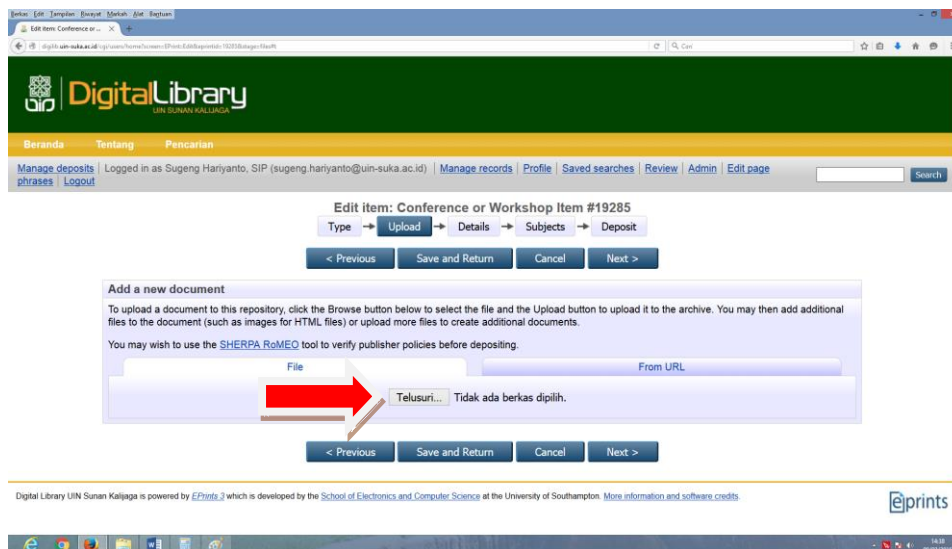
Berkas Edit Tampilan Riwayat Markah Alat Bantuan

Edit item: Conference or ...

digilib.uin-suka.ac.id/cgi/users/home?screen=EPrint::Edit&eprintid=19285&stage=files#t

Cari

DigitalLibrary
UIN SUNAN KALIJAGA

Beranda Tentang Pencarian

Manage deposits | Logged in as Sugeng Hariyanto, SIP (sugeng.hariyanto@uin-suka.ac.id) | Manage records | Profile | Saved searches | Review | Admin | Edit page phrases | Logout

Search

Edit item: Conference or Workshop Item #19285

Type → Upload → Details → Subjects → Deposit

< Previous | Save and Return | Cancel | Next >

Add a new document

To upload a document to this repository, click the Browse button below to select the file and the Upload button to upload it to the archive. You may then add additional files to the document (such as images for HTML files) or upload more files to create additional documents.

You may wish to use the SHERPA RoMEO tool to verify publisher policies before depositing.

File | From URL

Telusuri... Tidak ada berkas dipilih.

< Previous | Save and Return | Cancel | Next >

Digital Library UIN Sunan Kalijaga is powered by EPrints 3 which is developed by the School of Electronics and Computer Science at the University of Southampton. More information and software credits.

eprints

14:38